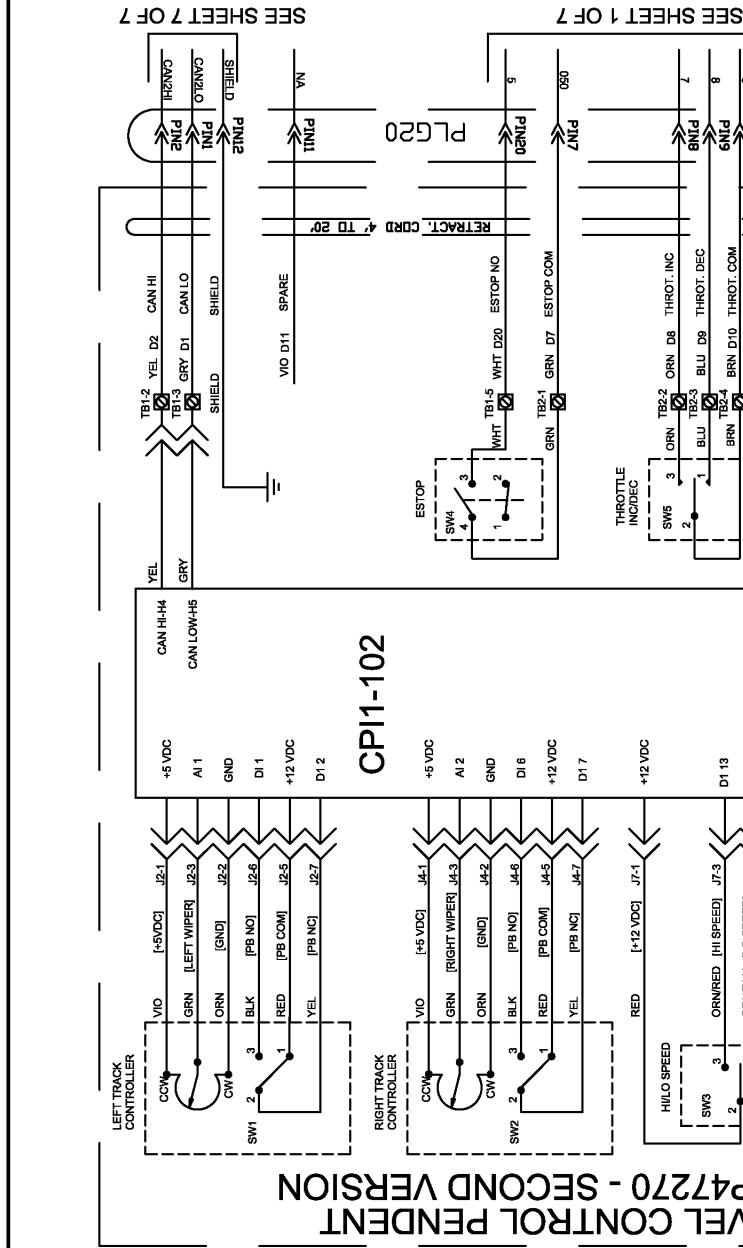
SEE SHEET 7 OF 7
SEE SHEET 1 OF 7
CAN2HI
CAN2LO
SHIELD
PIN2
PIN1
PIN12
NA
PIN11
PLG20
5
PIN20
050
PIN7
7
PIN8
8
PIN9
RETRACT. CORD 4' TO 20'
CAN HI
CAN LO
SHIELD
SPARE
ESTOP NO
ESTOP COM
THROT. INC
THROT. DEC
THROT. COM
TB1-2 YEL D2
TB1-3 GRY D1
SHIELD
VIO D11
TB1-5 WHT D20
WHT
TB2-1 GRN D7
GRN
TB2-2 ORN D8
ORN
TB2-3 BLU D9
BLU
TB2-4 BRN D10
BRN
ESTOP
SW4
THROTTLE INC/DEC
SW5
YEL
GRY
CAN HI-H4
CAN LOW-H5
CPI1-102
+5 VDC
AI 1
GND
DI 1
+12 VDC
DI 2
+5 VDC
AI 2
GND
DI 6
+12 VDC
DI 7
+12 VDC
DI 13
J2-1
J2-3
J2-2
J2-6
J2-5
J2-7
[+5VDC]
[LEFT WIPER]
[GND]
[PB NO]
[PB COM]
[PB NC]
VIO
GRN
ORN
BLK
RED
YEL
LEFT TRACK CONTROLLER
CCW
CW
SW1
J4-1
J4-3
J4-2
J4-6
J4-5
J4-7
[+5 VDC]
[RIGHT WIPER]
[GND]
[PB NO]
[PB COM]
[PB NC]
VIO
GRN
ORN
BLK
RED
YEL
RIGHT TRACK CONTROLLER
CCW
CW
SW2
J7-1
[+12 VDC]
RED
J7-3
ORN/RED [HI SPEED]
HI/LO SPEED
SW3
P47270 - SECOND VERSION
VEL CONTROL PENDENT